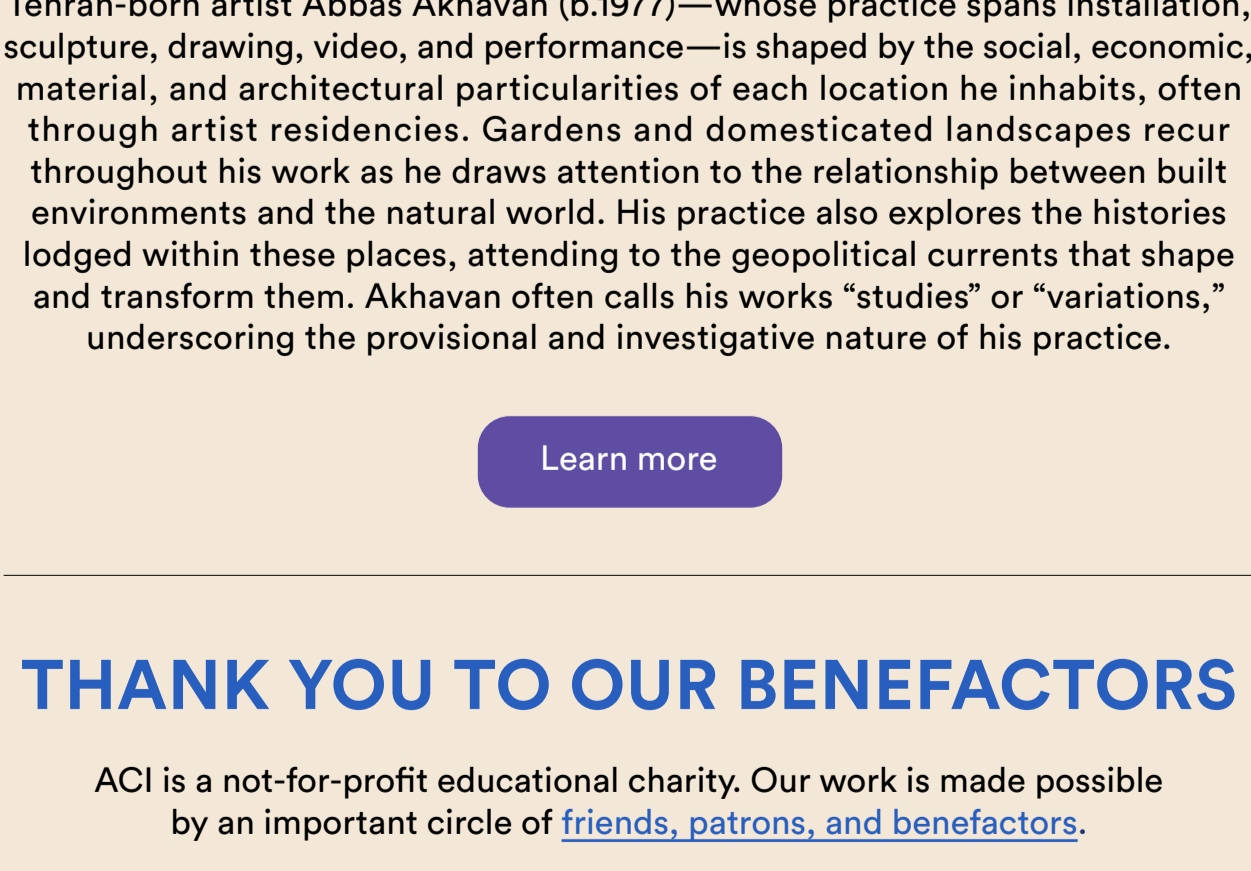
Tehran-born artist Abbas Akhavan (b.1977)—whose practice spans installation, sculpture, drawing, video, and performance—is shaped by the social, economic, material, and architectural particularities of each location he inhabits, often through artist residencies. Gardens and domesticated landscapes recur throughout his work as he draws attention to the relationship between built environments and the natural world. His practice also explores the histories lodged within these places, attending to the geopolitical currents that shape and transform them. Akhavan often calls his works “studies” or “variations,” underscoring the provisional and investigative nature of his practice.

Learn more

THANK YOU TO OUR BENEFACTORS

ACI is a not-for-profit educational charity. Our work is made possible by an important circle of friends, patrons, and benefactors.